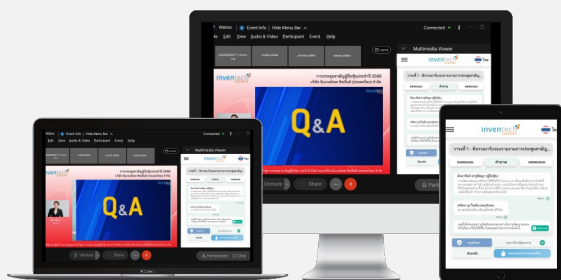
Webex | Event Info | Hide Menu Bar
Edit View Audio & Video Participant Event Help
Connected
Multimedia Viewer
inventech
Q&A
Unmute
Share
Participants
inventech
Q&A
Webex | Event Info | Hide Menu Bar
Edit View Audio & Video Participant Event Help
Connected
Multimedia Viewer
Unmute
Share
Participants
Chat
inventech